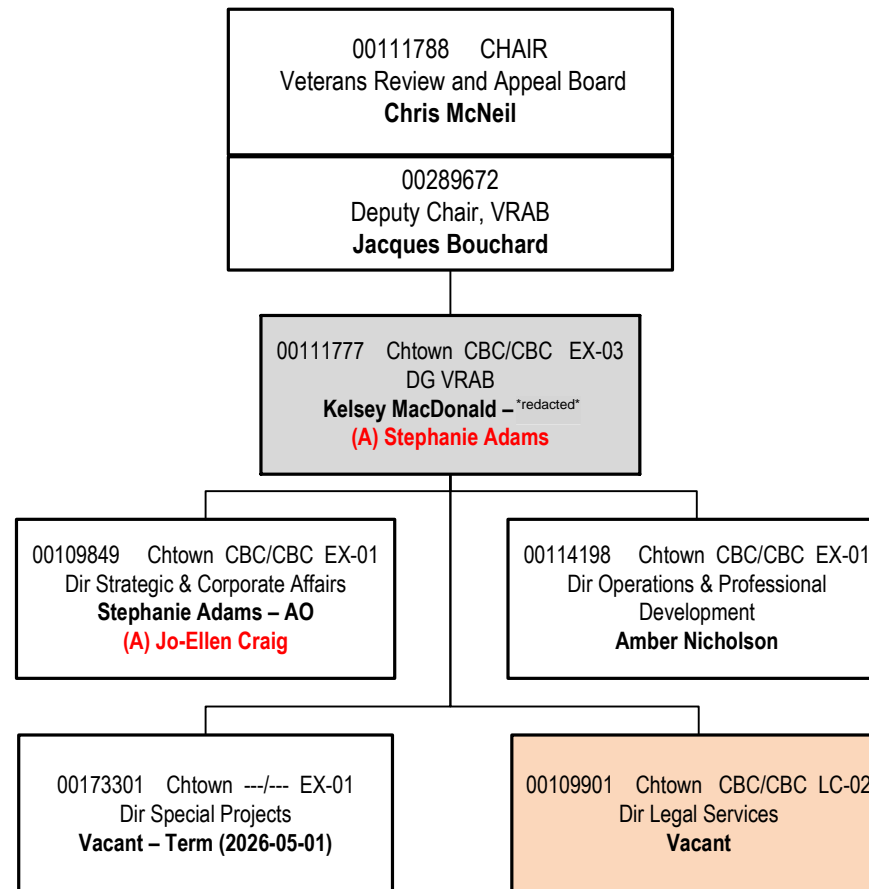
00111788 CHAIR
Veterans Review and Appeal Board
**Chris McNeil**

00289672
Deputy Chair, VRAB
**Jacques Bouchard**

00111777 Chtown CBC/CBC EX-03
DG VRAB
**Kelsey MacDonald –** *redacted*
**(A) Stephanie Adams**

00109849 Chtown CBC/CBC EX-01
Dir Strategic & Corporate Affairs
**Stephanie Adams – AO**
**(A) Jo-Ellen Craig**

00114198 Chtown CBC/CBC EX-01
Dir Operations & Professional Development
**Amber Nicholson**

00173301 Chtown ---/--- EX-01
Dir Special Projects
**Vacant – Term (2026-05-01)**

00109901 Chtown CBC/CBC LC-02
Dir Legal Services
**Vacant**